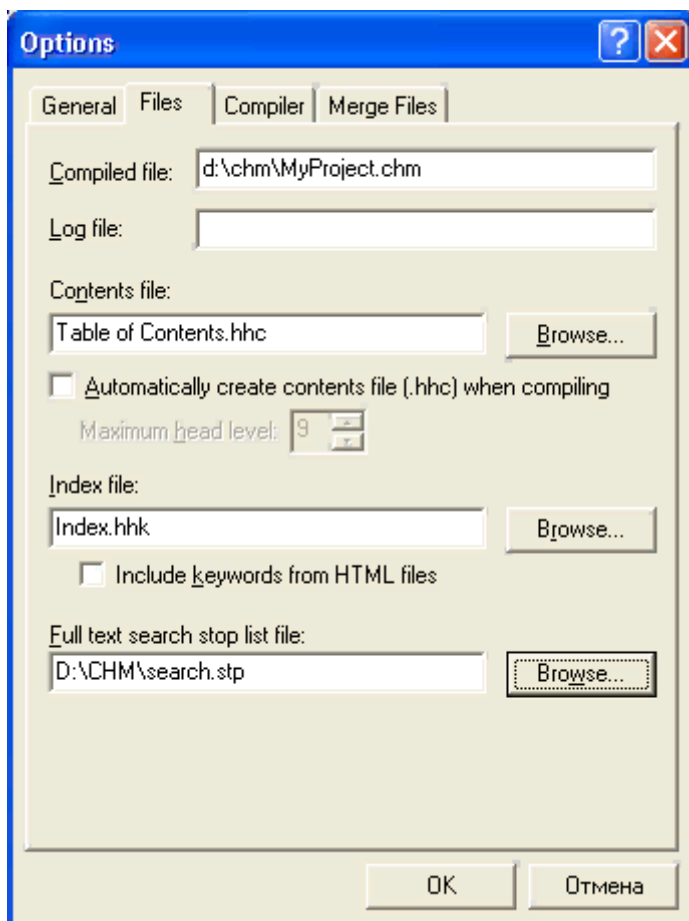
Options

?

General | Files | Compiler | Merge Files

Compiled file: d:\chm\MyProject.chm

Log file:

Contents file:

Table of Contents.hhc

Browse...

Automatically create contents file (.hhc) when compiling

Maximum head level: 9

Index file:

Index.hhk

Browse...

Include keywords from HTML files

Full text search stop list file:

D:\CHM\search.stp

Browse...

OK

Отмена